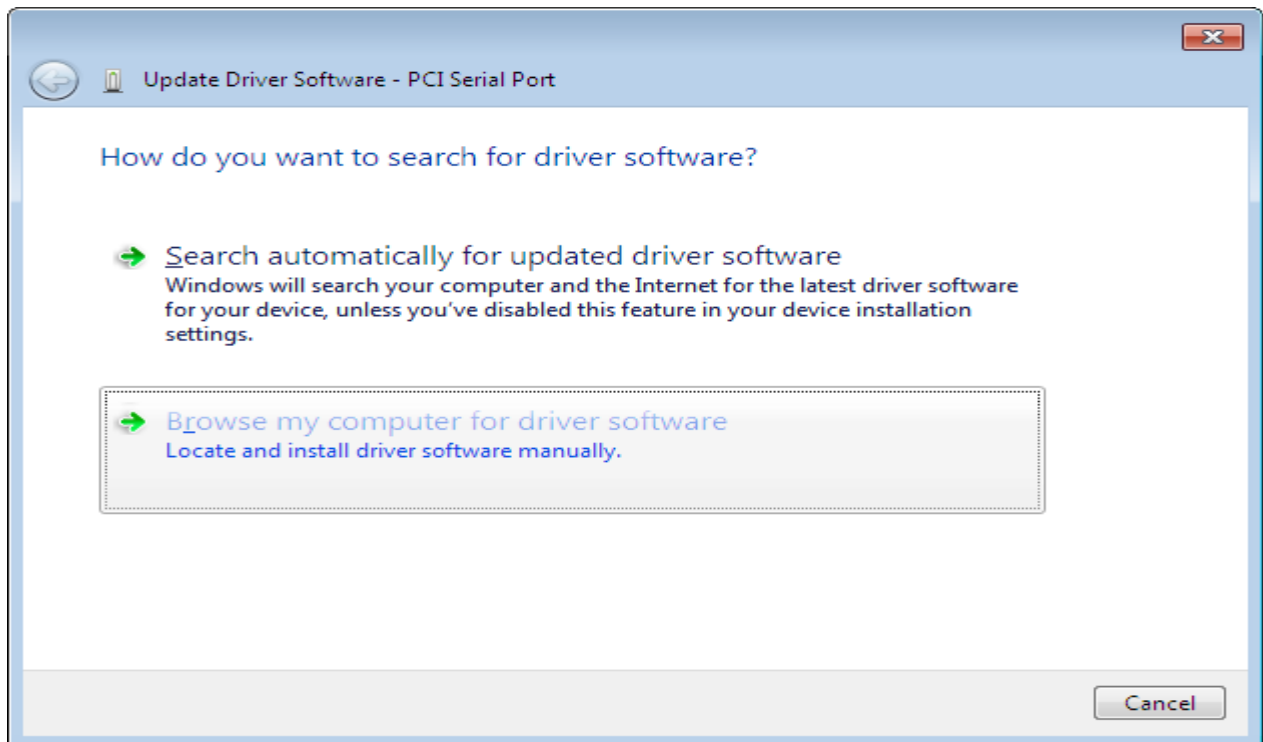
Update Driver Software - PCI Serial Port

How do you want to search for driver software?

Search automatically for updated driver software
Windows will search your computer and the Internet for the latest driver software for your device, unless you've disabled this feature in your device installation settings.

Browse my computer for driver software
Locate and install driver software manually.

Cancel